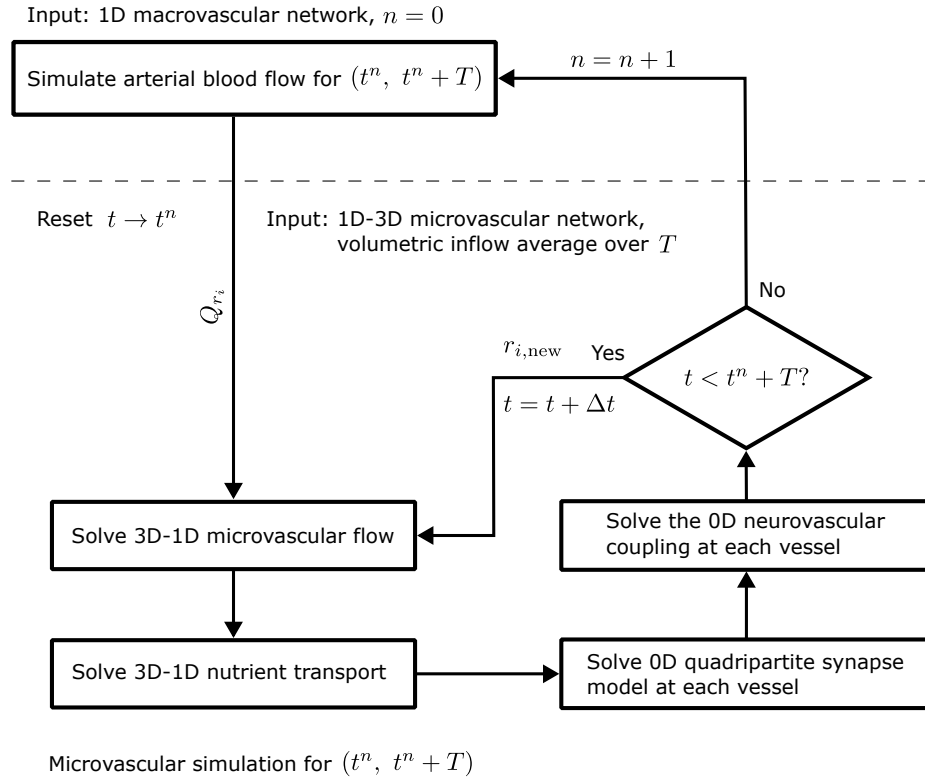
Input: 1D macrovascular network, $n = 0$

Simulate arterial blood flow for $(t^n,\ t^n + T)$

$n = n + 1$

Reset $t \to t^n$

Input: 1D-3D microvascular network, volumetric inflow average over $T$

$Q_{r_i}$

No

$r_{i,\text{new}}$ Yes

$t < t^n + T?$

$t = t + \Delta t$

Solve the 0D neurovascular coupling at each vessel

Solve 3D-1D microvascular flow

Solve 3D-1D nutrient transport

Solve 0D quadripartite synapse model at each vessel

Microvascular simulation for $(t^n,\ t^n + T)$